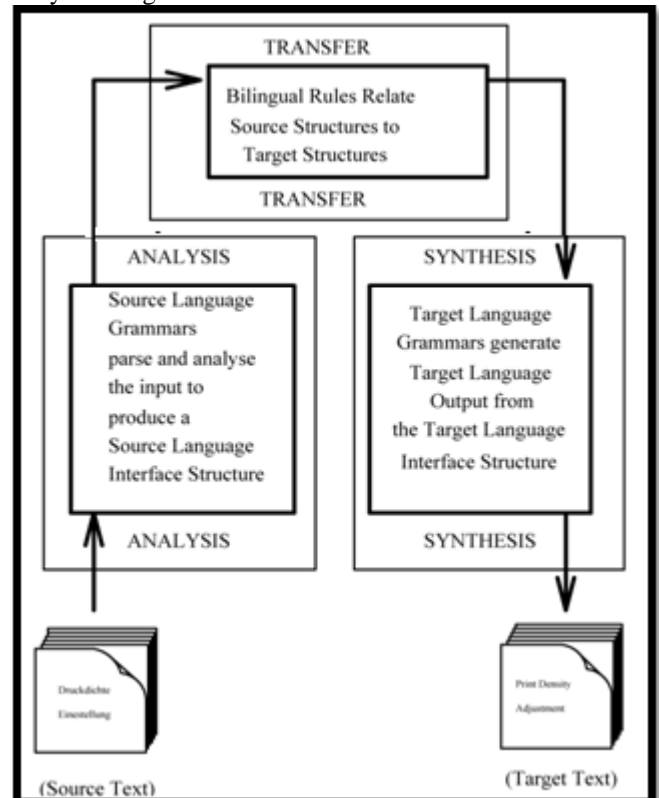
TRANSFER

Bilingual Rules Relate Source Structures to Target Structures

TRANSFER

ANALYSIS

Source Language Grammars parse and analyse the input to produce a Source Language Interface Structure

ANALYSIS

SYNTHESIS

Target Language Grammars generate Target Language Output from the Target Language Interface Structure

SYNTHESIS

Druckdichte Einstellung

(Source Text)

Print Density Adjustment

(Target Text)